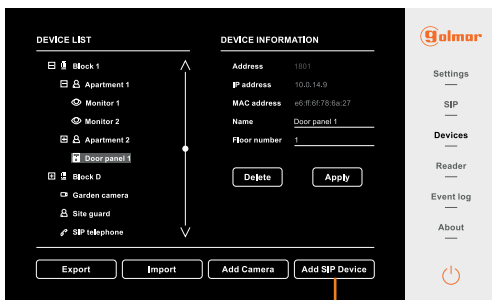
DEVICE LIST

Block 1
Apartment 1
Monitor 1
Monitor 2
Apartment 2
Door panel 1
Block D
Garden camera
Site guard
SIP telephone

DEVICE INFORMATION

| Address | 1801 |
|---|---|
| IP address | 10.0.14.9 |
| MAC address | e6:ff:6f:78:6a:27 |
| Name | Door panel 1 |
| Floor number | 1 |

Delete
Apply

Export
Import
Add Camera
Add SIP Device

golmar

Settings
SIP
Devices
Reader
Event log
About